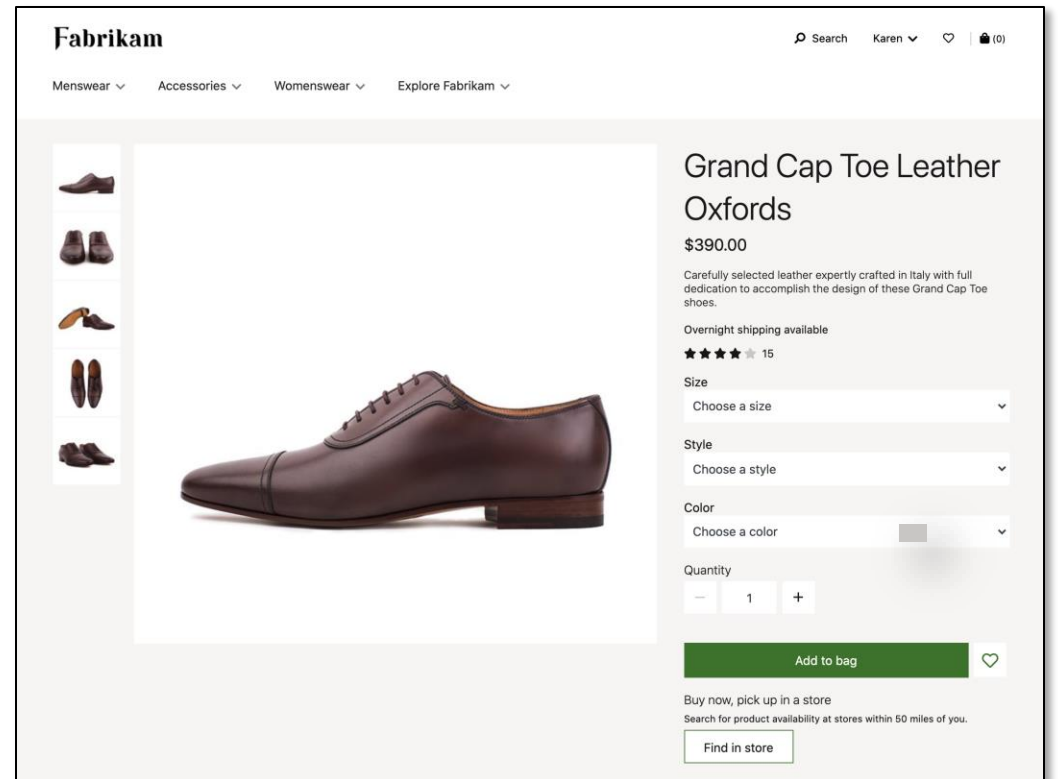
Fabrikam

Search Karen (0)

Menswear Accessories Womenswear Explore Fabrikam

Grand Cap Toe Leather Oxfords

$390.00

Carefully selected leather expertly crafted in Italy with full dedication to accomplish the design of these Grand Cap Toe shoes.

Overnight shipping available

15

Size

Choose a size

Style

Choose a style

Color

Choose a color

Quantity

— 1 +

Add to bag

Buy now, pick up in a store

Search for product availability at stores within 50 miles of you.

Find in store